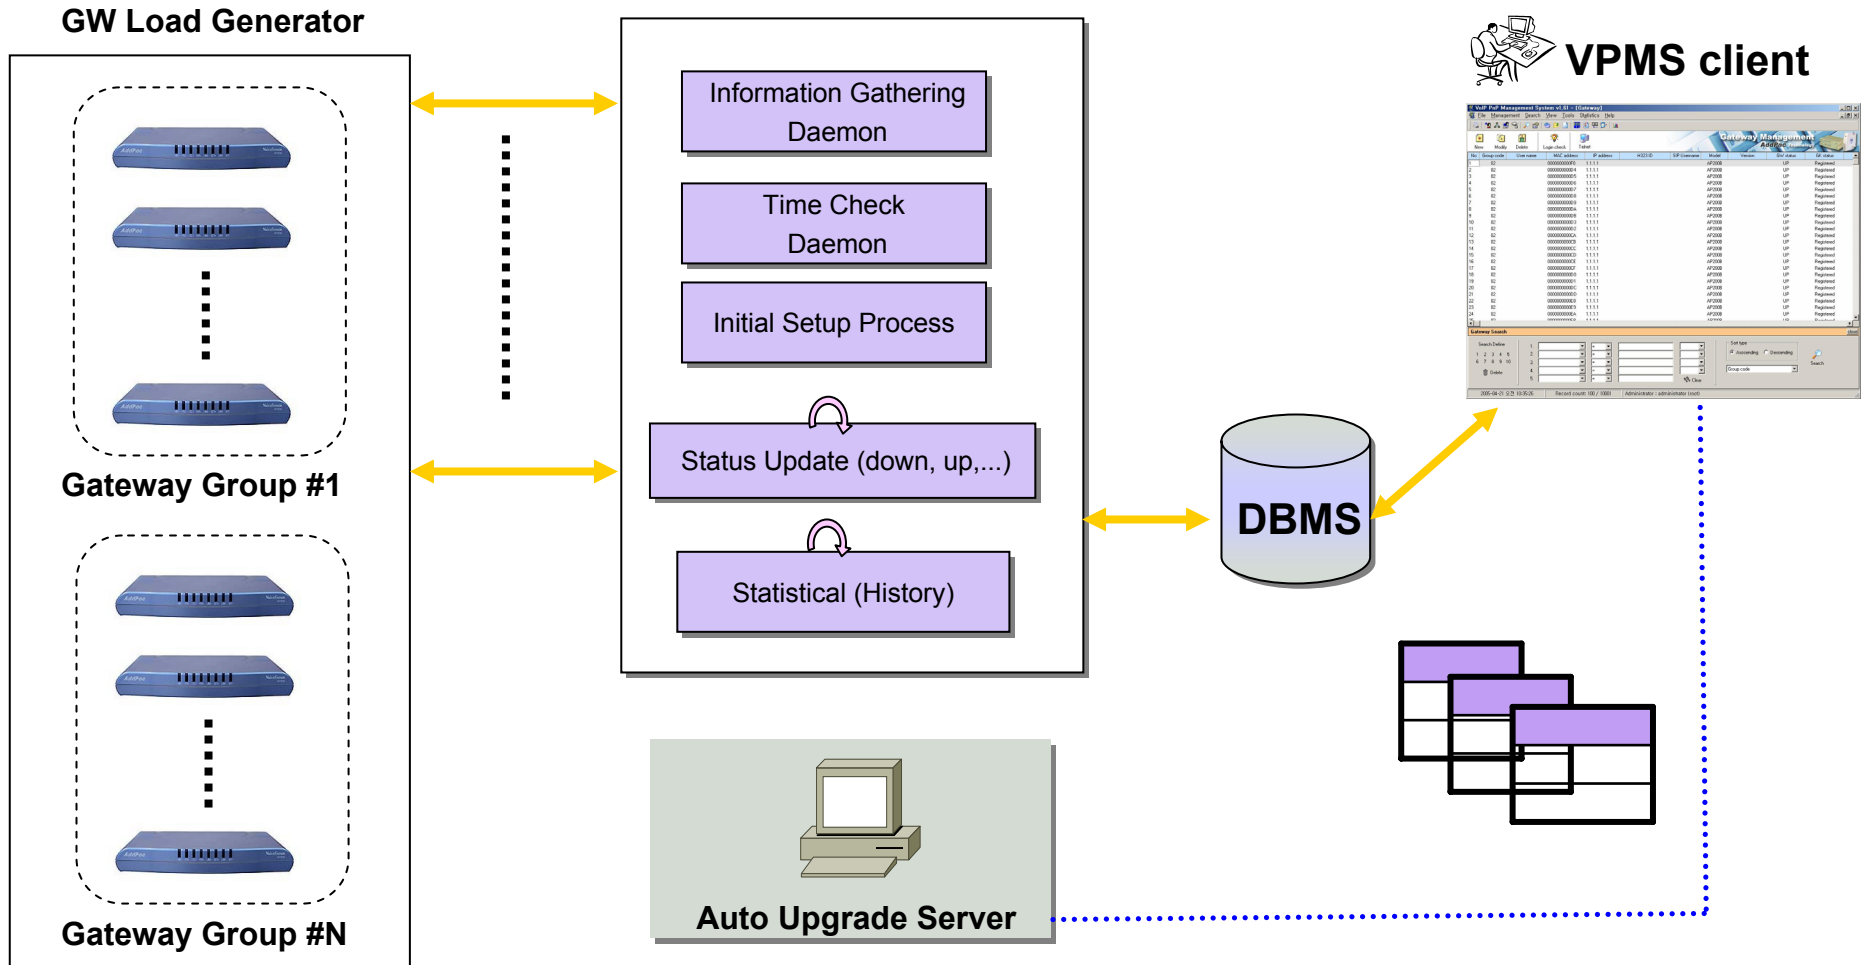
GW Load Generator

Gateway Group #1

Gateway Group #N

Information Gathering Daemon

Time Check Daemon

Initial Setup Process

Status Update (down, up,...)

Statistical (History)

Auto Upgrade Server

VPMS client

DBMS